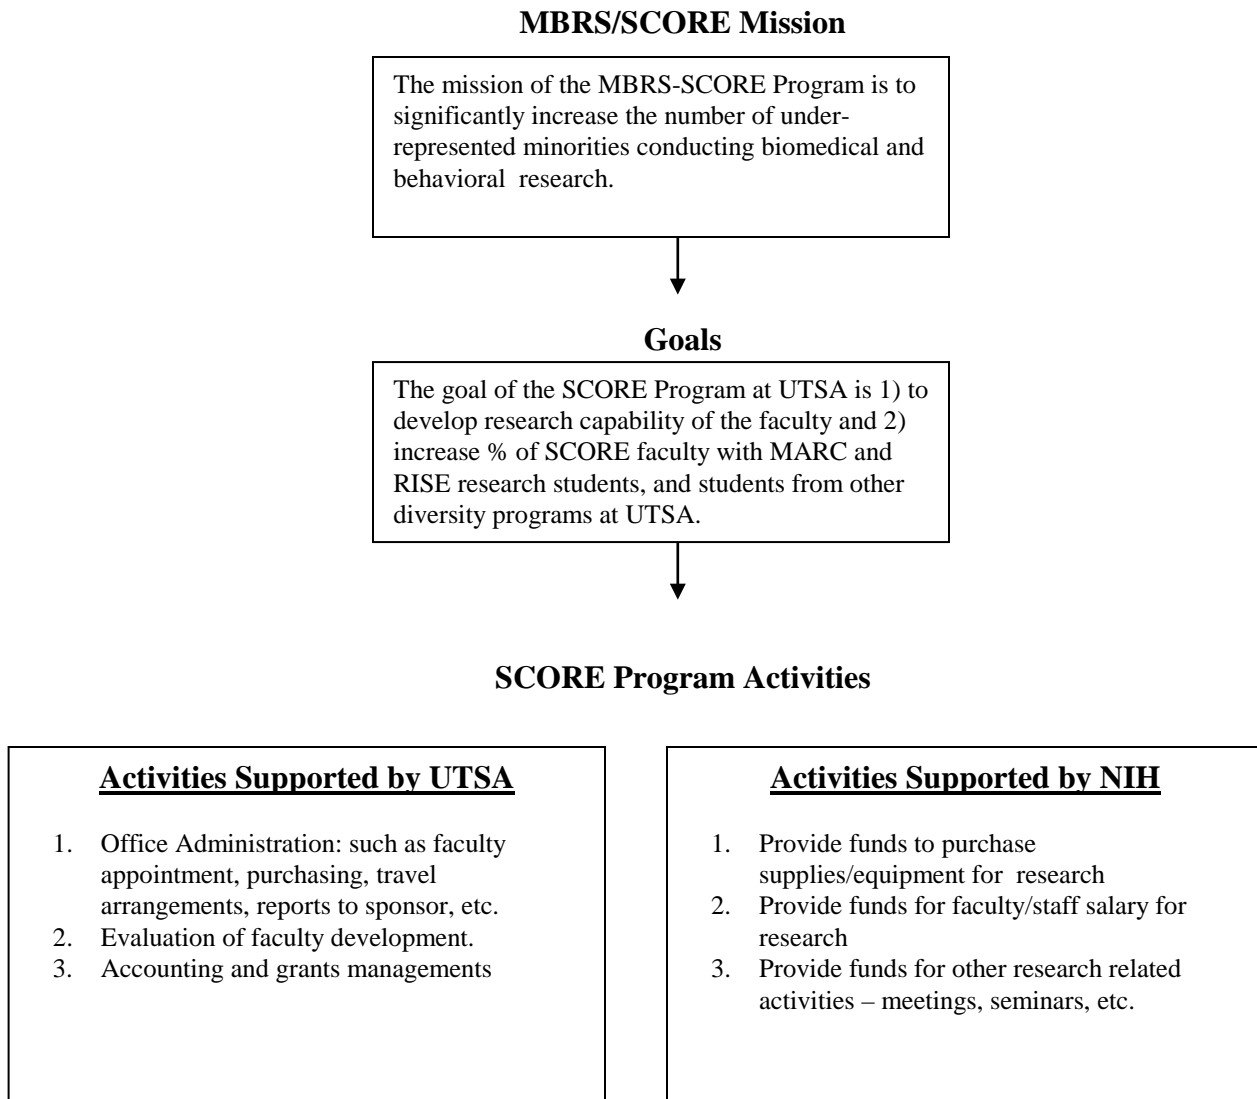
**MBRS/SCORE Mission**

The mission of the MBRS-SCORE Program is to significantly increase the number of underrepresented minorities conducting biomedical and behavioral research.

**Goals**

The goal of the SCORE Program at UTSA is 1) to develop research capability of the faculty and 2) increase % of SCORE faculty with MARC and RISE research students, and students from other diversity programs at UTSA.

**SCORE Program Activities**

**Activities Supported by UTSA**

1. Office Administration: such as faculty appointment, purchasing, travel arrangements, reports to sponsor, etc.
2. Evaluation of faculty development.
3. Accounting and grants managements

**Activities Supported by NIH**

1. Provide funds to purchase supplies/equipment for research
2. Provide funds for faculty/staff salary for research
3. Provide funds for other research related activities – meetings, seminars, etc.